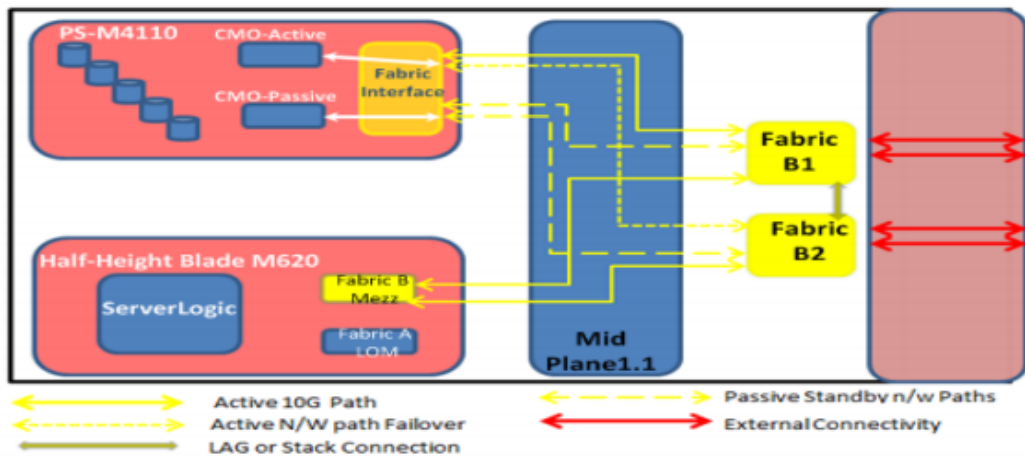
PS-M4110

CMO-Active

CMO-Passive

Fabric Interface

Half-Height Blade M620

ServerLogic

Fabric B Mezz

Fabric A LOM

Mid Plane1.1

Fabric B1

Fabric B2

Active 10G Path

Active N/W path Failover

LAG or Stack Connection

Passive Standby n/w Paths

External Connectivity